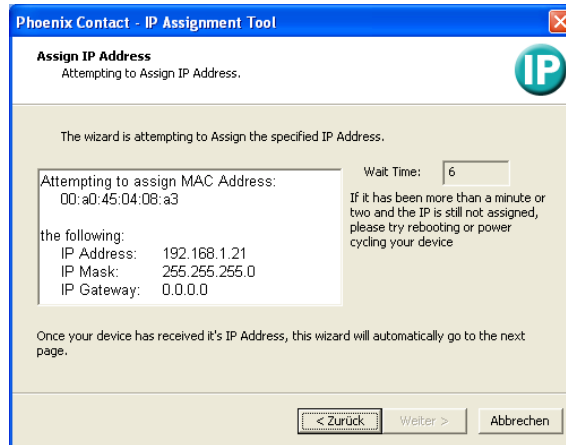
Phoenix Contact - IP Assignment Tool

Assign IP Address
Attempting to Assign IP Address.

IP

The wizard is attempting to Assign the specified IP Address.

Attempting to assign MAC Address:
00:a0:45:04:08:a3

the following:
IP Address: 192.168.1.21
IP Mask: 255.255.255.0
IP Gateway: 0.0.0.0

Wait Time: 6

If it has been more than a minute or two and the IP is still not assigned, please try rebooting or power cycling your device

Once your device has received it's IP Address, this wizard will automatically go to the next page.

< Zurück | Weiter > | Abbrechen